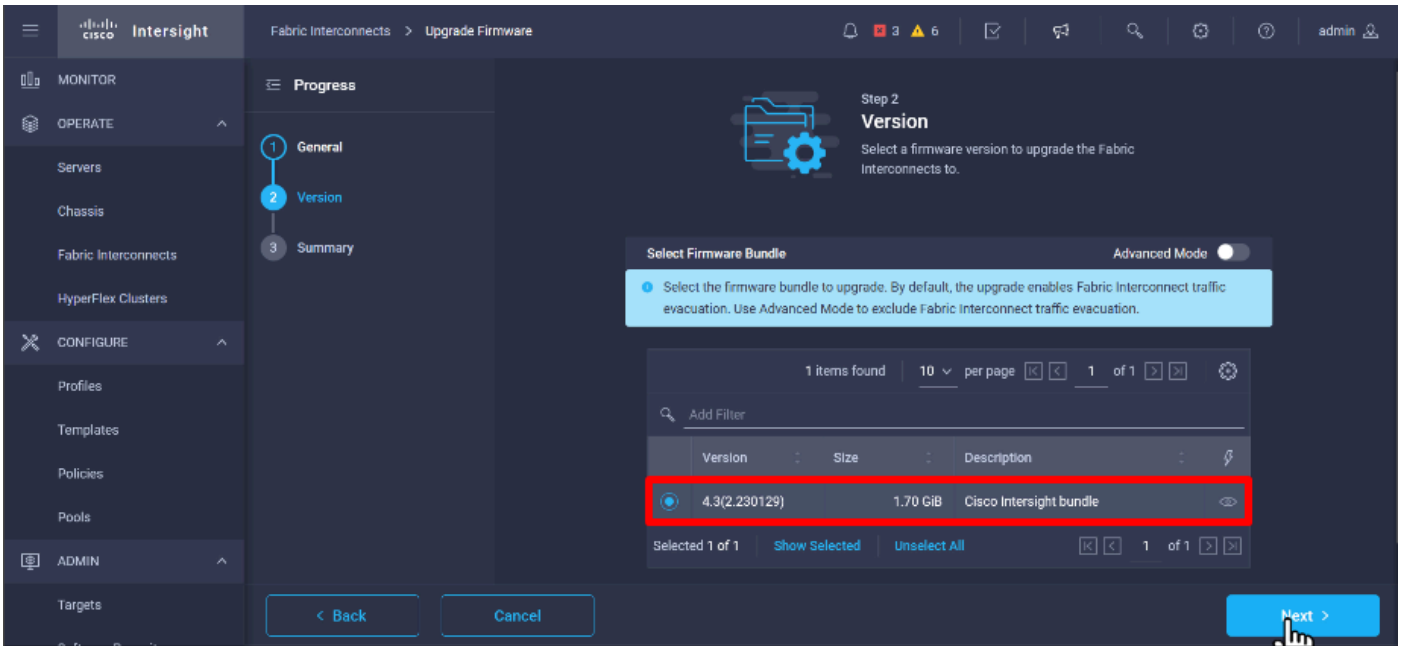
cisco Intersight

Fabric Interconnects > Upgrade Firmware

3 6

admin

MONITOR

OPERATE

Servers

Chassis

Fabric Interconnects

HyperFlex Clusters

CONFIGURE

Profiles

Templates

Policies

Pools

ADMIN

Targets

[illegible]

Progress

1 General

2 Version

3 Summary

Step 2

Version

Select a firmware version to upgrade the Fabric Interconnects to.

Select Firmware Bundle

Advanced Mode

Select the firmware bundle to upgrade. By default, the upgrade enables Fabric Interconnect traffic evacuation. Use Advanced Mode to exclude Fabric Interconnect traffic evacuation.

1 items found 10 per page 1 of 1

Add Filter

| | Version | Size | Description |
|---|---|---|---|
| ◉ | 4.3(2.230129) | 1.70 GiB | Cisco Intersight bundle |

Selected 1 of 1 Show Selected Unselect All 1 of 1

< Back

Cancel

Next >